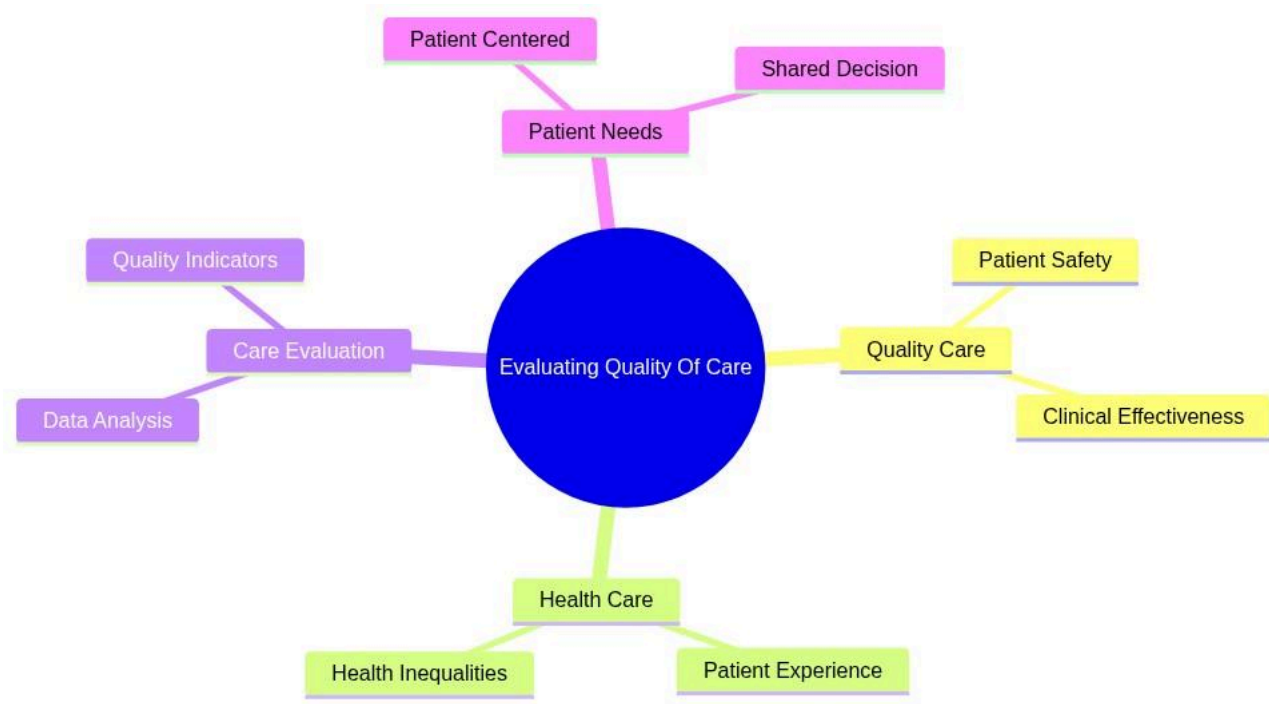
Patient Centered

Shared Decision

Patient Needs

Quality Indicators

Patient Safety

Care Evaluation

Quality Care

Evaluating Quality Of Care

Data Analysis

Clinical Effectiveness

Health Care

Health Inequalities

Patient Experience